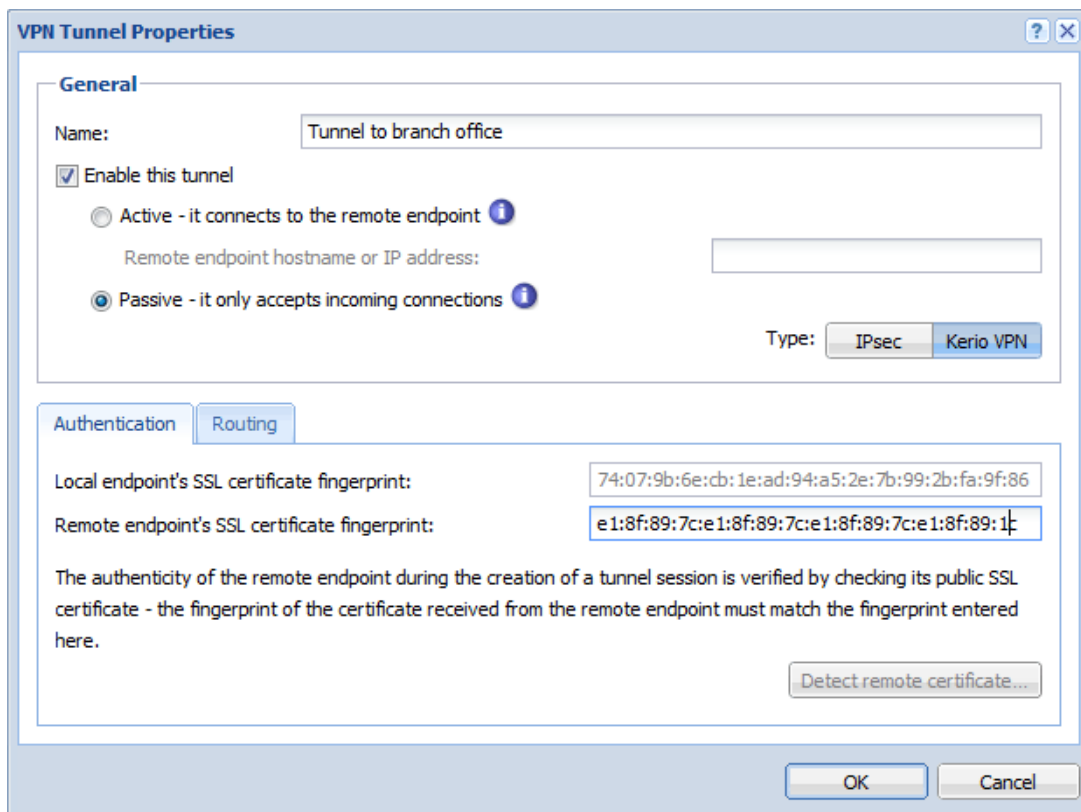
VPN Tunnel Properties

?

General

Name: Tunnel to branch office

Enable this tunnel

Active - it connects to the remote endpoint

Remote endpoint hostname or IP address:

Passive - it only accepts incoming connections

Type: IPsec Kerio VPN

Authentication Routing

Local endpoint's SSL certificate fingerprint: 74:07:9b:6e:cb:1e:ad:94:a5:2e:7b:99:2b:fa:9f:86

Remote endpoint's SSL certificate fingerprint: e1:8f:89:7c:e1:8f:89:7c:e1:8f:89:7c:e1:8f:89:1c

The authenticity of the remote endpoint during the creation of a tunnel session is verified by checking its public SSL certificate - the fingerprint of the certificate received from the remote endpoint must match the fingerprint entered here.

Detect remote certificate...

OK Cancel